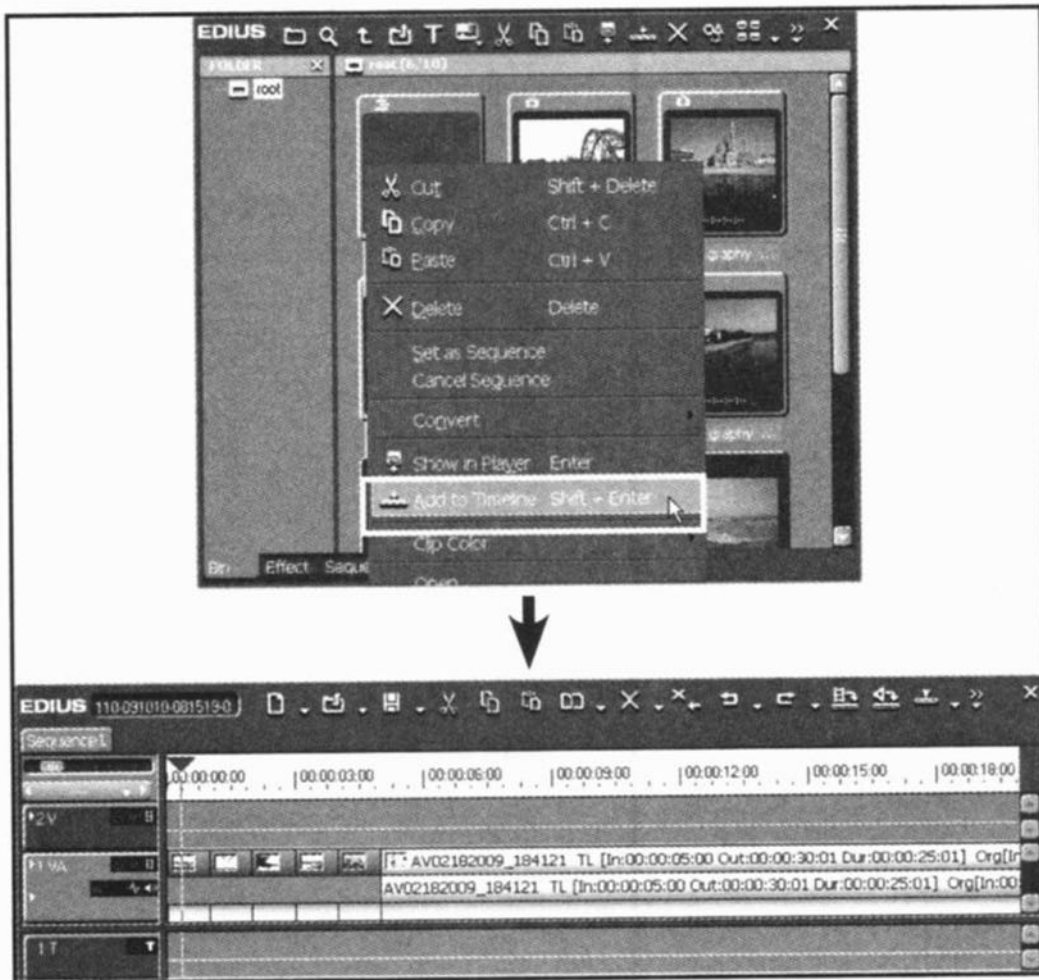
EDIUS
FOLDER
root
root (6/18)
Cut Shift + Delete
Copy Ctrl + C
Paste Ctrl + V
Delete Delete
Set as Sequence
Cancel Sequence
Convert
Show in Player Enter
Add to Timeline Shift + Enter
Clip Color
Open
graphy
graphy
Bin Effect Seque

EDIUS 110-091010-0815190
Sequence1
00:00:00:00 00:00:03:00 00:00:06:00 00:00:09:00 00:00:12:00 00:00:15:00 00:00:18:00
2V
1 VA
AV02182009_184121 TL [In:00:00:05:00 Out:00:00:30:01 Dur:00:00:25:01] Org[In
AV02182009_184121 TL [In:00:00:05:00 Out:00:00:30:01 Dur:00:00:25:01] Org[In:00
1 T